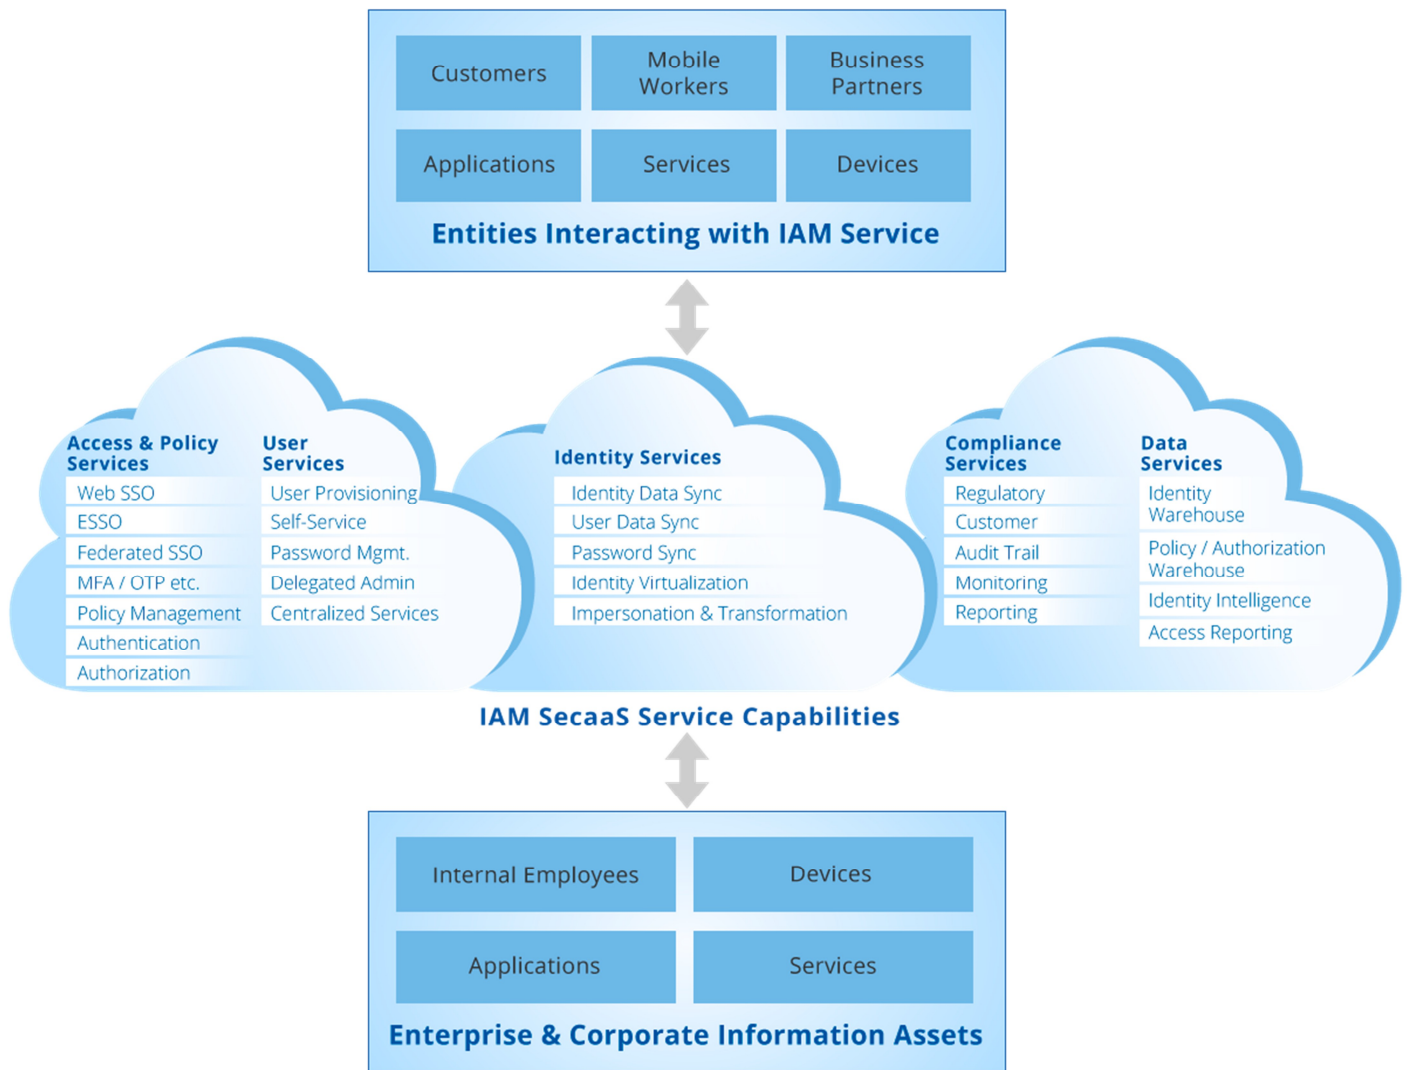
Customers

Mobile Workers

Business Partners

Applications

Services

Devices

Entities Interacting with IAM Service

Access & Policy Services

Web SSO

ESSO

Federated SSO

MFA / OTP etc.

Policy Management

Authentication

Authorization

User Services

User Provisioning

Self-Service

Password Mgmt.

Delegated Admin

Centralized Services

Identity Services

Identity Data Sync

User Data Sync

Password Sync

Identity Virtualization

Impersonation & Transformation

Compliance Services

Regulatory

Customer

Audit Trail

Monitoring

Reporting

Data Services

Identity Warehouse

Policy / Authorization Warehouse

Identity Intelligence

Access Reporting

IAM SecaaS Service Capabilities

Internal Employees

Devices

Applications

Services

Enterprise & Corporate Information Assets